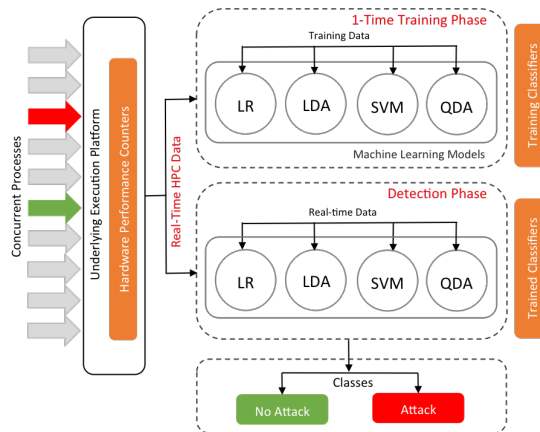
Concurrent Processes

Underlying Execution Platform

Hardware Performance Counters

Real-Time HPC Data

1-Time Training Phase

Training Data

LR

LDA

SVM

QDA

Machine Learning Models

Training Classifiers

Detection Phase

Real-time Data

LR

LDA

SVM

QDA

Trained Classifiers

Classes

No Attack

Attack